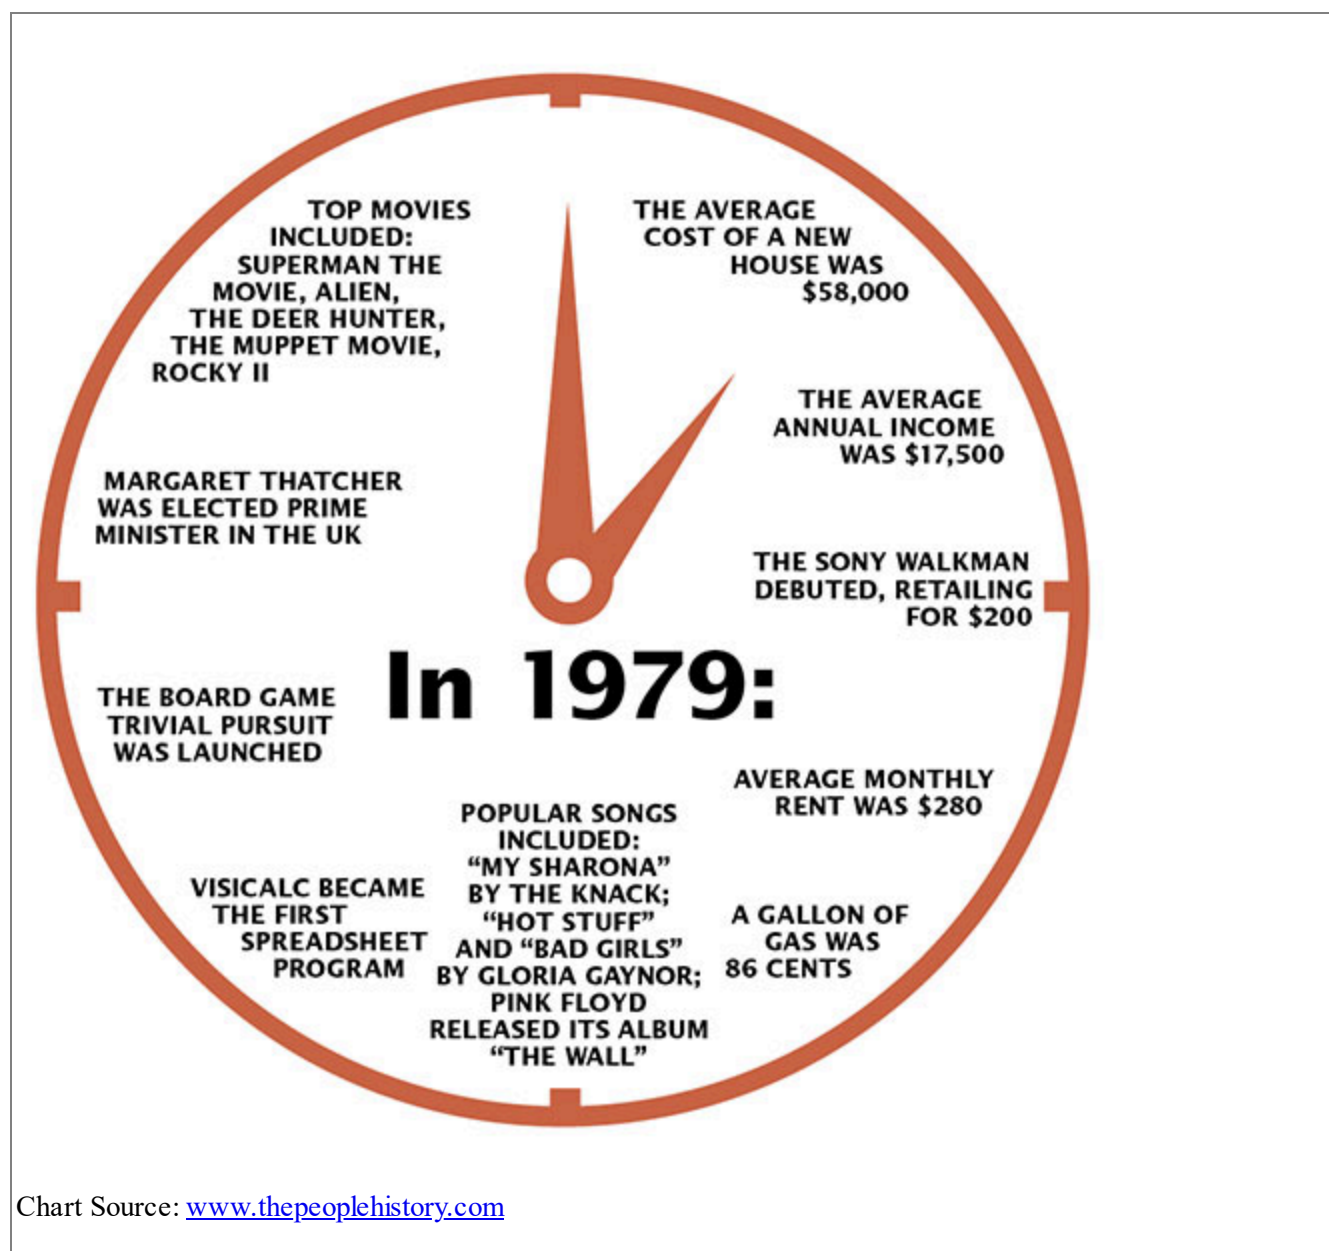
TOP MOVIES INCLUDED: SUPERMAN THE MOVIE, ALIEN, THE DEER HUNTER, THE MUPPET MOVIE, ROCKY II

THE AVERAGE COST OF A NEW HOUSE WAS $58,000

THE AVERAGE ANNUAL INCOME WAS $17,500

MARGARET THATCHER WAS ELECTED PRIME MINISTER IN THE UK

THE SONY WALKMAN DEBUTED, RETAILING FOR $200

In 1979:

THE BOARD GAME TRIVIAL PURSUIT WAS LAUNCHED

AVERAGE MONTHLY RENT WAS $280

POPULAR SONGS INCLUDED: "MY SHARONA" BY THE KNACK; "HOT STUFF" AND "BAD GIRLS" BY GLORIA GAYNOR; PINK FLOYD RELEASED ITS ALBUM "THE WALL"

VISICALC BECAME THE FIRST SPREADSHEET PROGRAM

A GALLON OF GAS WAS 86 CENTS

Chart Source: www.thepeoplehistory.com